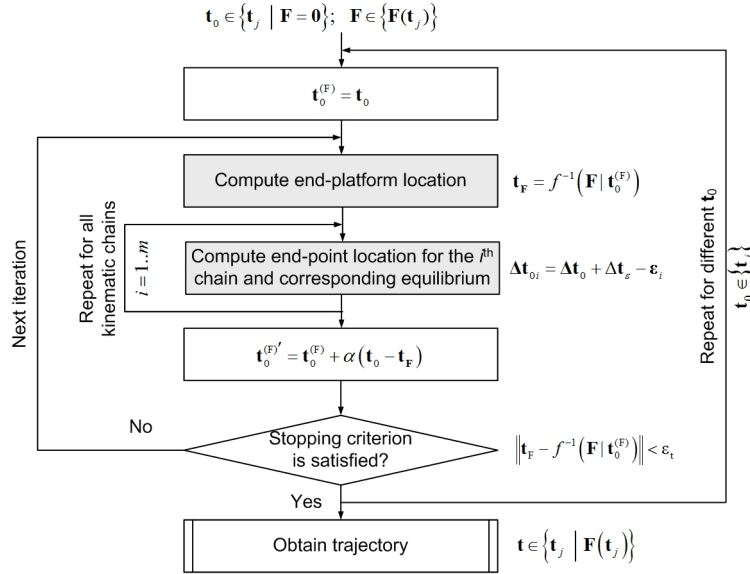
$\mathbf{t}_0 \in \left\{\mathbf{t}_j \;\middle|\; \mathbf{F} = \mathbf{0}\right\};\;\; \mathbf{F} \in \left\{\mathbf{F}(\mathbf{t}_j)\right\}$

$\mathbf{t}_0^{(\mathrm{F})} = \mathbf{t}_0$

Compute end-platform location

$\mathbf{t}_{\mathbf{F}} = f^{-1}\left(\mathbf{F} \mid \mathbf{t}_0^{(\mathrm{F})}\right)$

Repeat for all kinematic chains

$i = 1..m$

Compute end-point location for the $i^{\text{th}}$ chain and corresponding equilibrium

$\mathbf{\Delta t}_{0i} = \mathbf{\Delta t}_0 + \mathbf{\Delta t}_\varepsilon - \boldsymbol{\varepsilon}_i$

$\mathbf{t}_0^{(\mathrm{F})'} = \mathbf{t}_0^{(\mathrm{F})} + \alpha\left(\mathbf{t}_0 - \mathbf{t}_{\mathbf{F}}\right)$

Next iteration

No

Stopping criterion is satisfied?

$\left\|\mathbf{t}_{\mathbf{F}} - f^{-1}\left(\mathbf{F} \mid \mathbf{t}_0^{(\mathrm{F})}\right)\right\| < \varepsilon_{\mathrm{t}}$

Yes

Repeat for different $\mathbf{t}_0$

$\mathbf{t}_0 \in \left\{\mathbf{t}_j\right.$ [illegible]

Obtain trajectory

$\mathbf{t} \in \left\{\mathbf{t}_j \;\middle|\; \mathbf{F}\left(\mathbf{t}_j\right)\right\}$